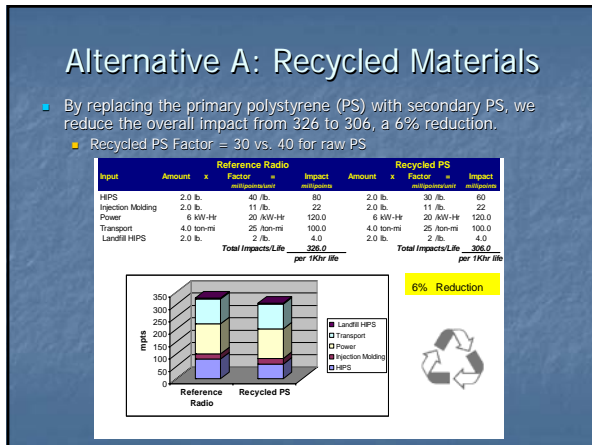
Alternative A: Recycled Materials

By replacing the primary polystyrene (PS) with secondary PS, we reduce the overall impact from 326 to 306, a 6% reduction.

Recycled PS Factor = 30 vs. 40 for raw PS

| | Reference Radio | | | | Recycled PS | | | |
|---|---|---|---|---|---|---|---|---|
| Input | Amount | x | Factor = millipoints/unit | Impact millipoints | Amount | x | Factor = millipoints/unit | Impact millipoints |
| HIPS | 2.0 lb. | | 40 /lb. | 80 | 2.0 lb. | | 30 /lb. | 60 |
| Injection Molding | 2.0 lb. | | 11 /lb. | 22 | 2.0 lb. | | 11 /lb. | 22 |
| Power | 6 kW-Hr | | 20 /kW-Hr | 120.0 | 6 kW-Hr | | 20 /kW-Hr | 120.0 |
| Transport | 4.0 ton-mi | | 25 /ton-mi | 100.0 | 4.0 ton-mi | | 25 /ton-mi | 100.0 |
| Landfill HIPS | 2.0 lb. | | 2 /lb. | 4.0 | 2.0 lb. | | 2 /lb. | 4.0 |
| | | | Total Impacts/Life | 326.0 | | | Total Impacts/Life | 306.0 |
| | | | | per 1Khr life | | | | per 1Khr life |

350
300
250
200
150
100
50
0
mpts
Reference Radio
Recycled PS
Landfill HIPS
Transport
Power
Injection Molding
HIPS

6% Reduction